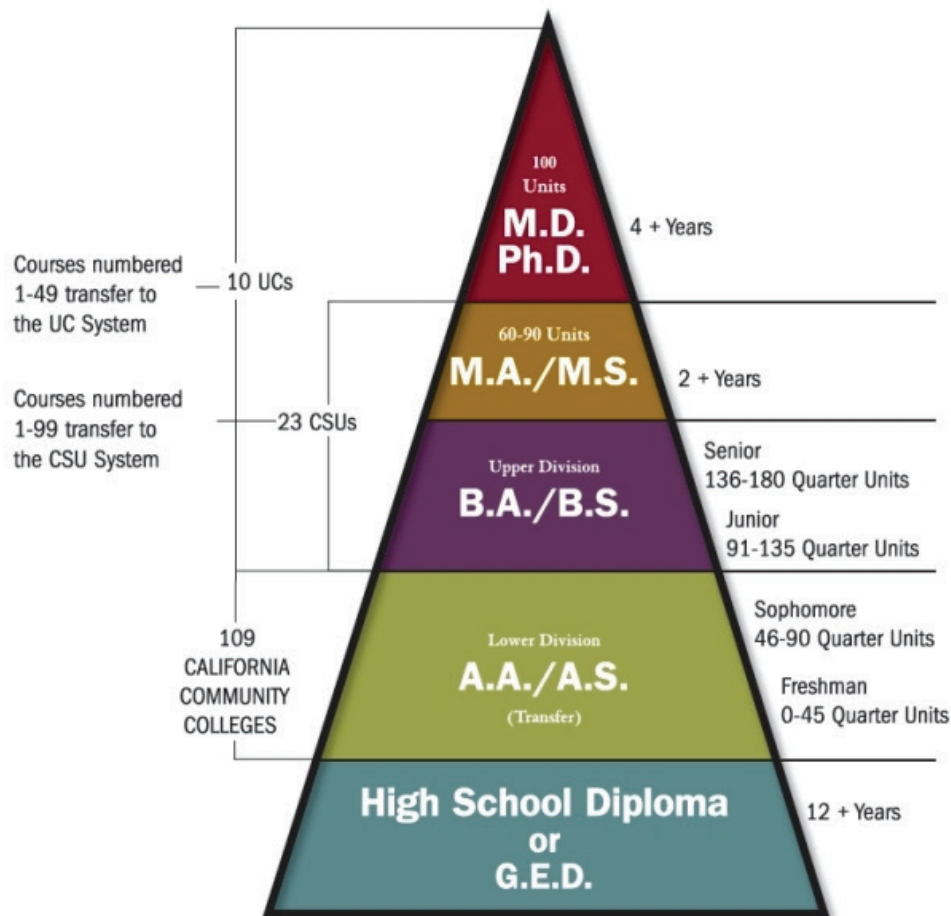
100 Units
M.D.
Ph.D.

4 + Years

Courses numbered 1-49 transfer to the UC System

10 UCs

60-90 Units
M.A./M.S.

2 + Years

Courses numbered 1-99 transfer to the CSU System

23 CSUs

Upper Division
B.A./B.S.

Senior
136-180 Quarter Units

Junior
91-135 Quarter Units

109 CALIFORNIA COMMUNITY COLLEGES

Lower Division
A.A./A.S.
(Transfer)

Sophomore
46-90 Quarter Units

Freshman
0-45 Quarter Units

High School Diploma
or
G.E.D.

12 + Years